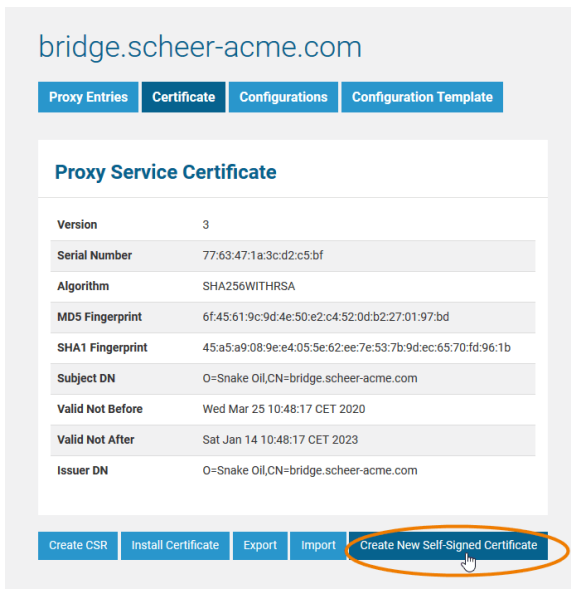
bridge.scheer-acme.com

Proxy Entries | Certificate | Configurations | Configuration Template

Proxy Service Certificate

| Version | 3 |
|---|---|
| Serial Number | 77:63:47:1a:3c:d2:c5:bf |
| Algorithm | SHA256WITHRSA |
| MD5 Fingerprint | 6f:45:61:9c:9d:4e:50:e2:c4:52:0d:b2:27:01:97:bd |
| SHA1 Fingerprint | 45:a5:a9:08:9e:e4:05:5e:62:ee:7e:53:7b:9d:ec:65:70:fd:96:1b |
| Subject DN | O=Snake Oil,CN=bridge.scheer-acme.com |
| Valid Not Before | Wed Mar 25 10:48:17 CET 2020 |
| Valid Not After | Sat Jan 14 10:48:17 CET 2023 |
| Issuer DN | O=Snake Oil,CN=bridge.scheer-acme.com |

Create CSR | Install Certificate | Export | Import | Create New Self-Signed Certificate